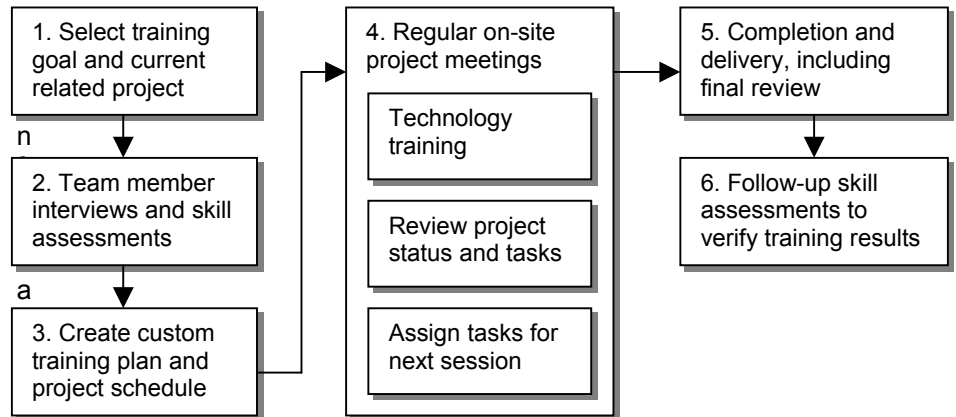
1. Select training goal and current related project

n

2. Team member interviews and skill assessments

a

3. Create custom training plan and project schedule

4. Regular on-site project meetings

Technology training

Review project status and tasks

Assign tasks for next session

5. Completion and delivery, including final review

6. Follow-up skill assessments to verify training results